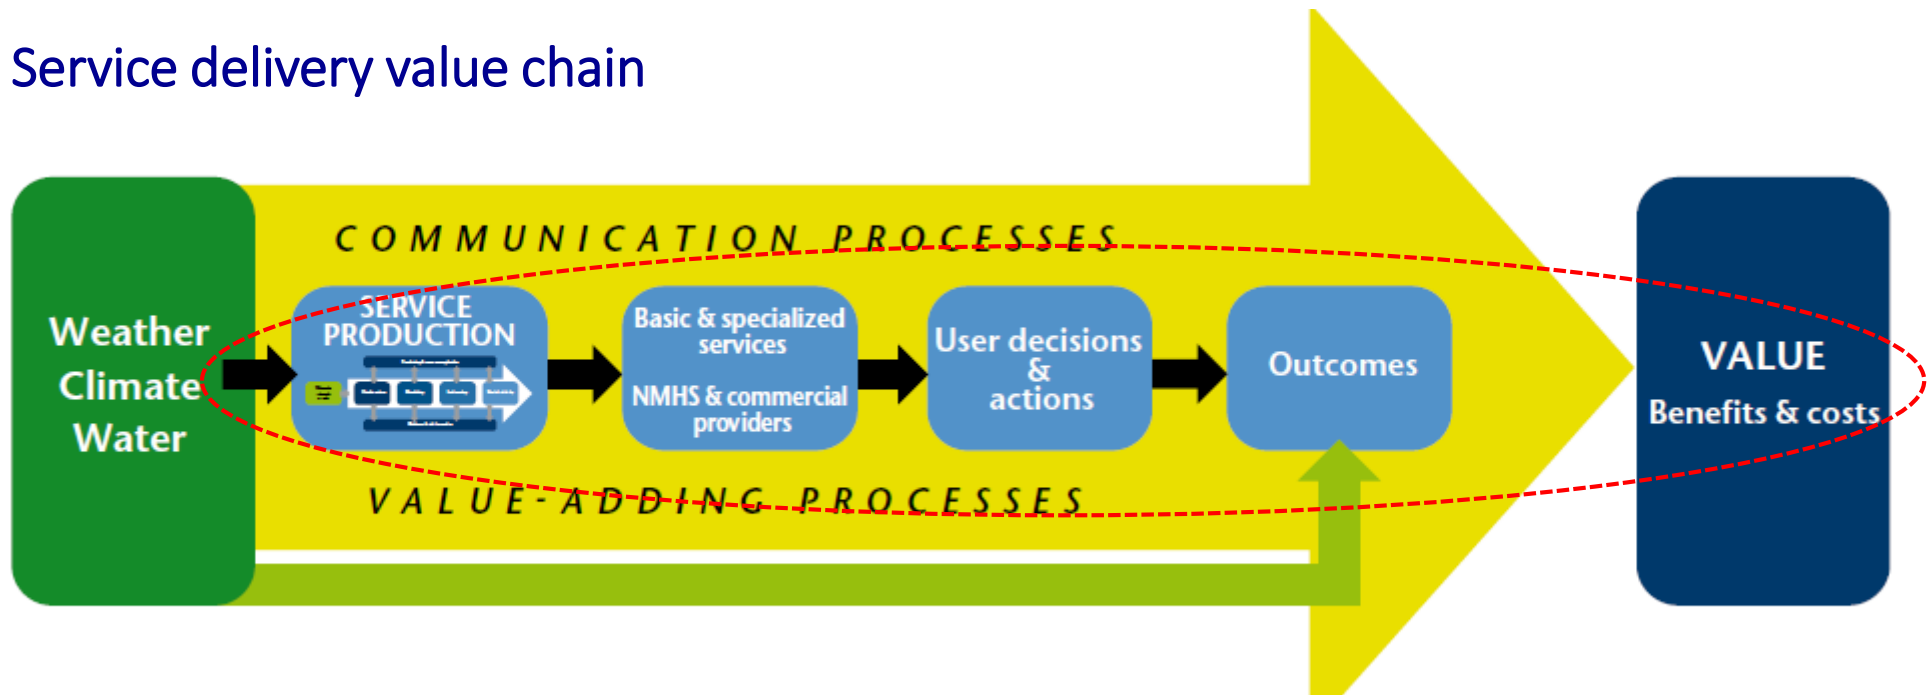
Service delivery value chain

COMMUNICATION PROCESSES

Weather
Climate
Water

SERVICE PRODUCTION

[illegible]

Basic & specialized services

NMHS & commercial providers

User decisions & actions

Outcomes

VALUE
Benefits & costs

VALUE-ADDING PROCESSES